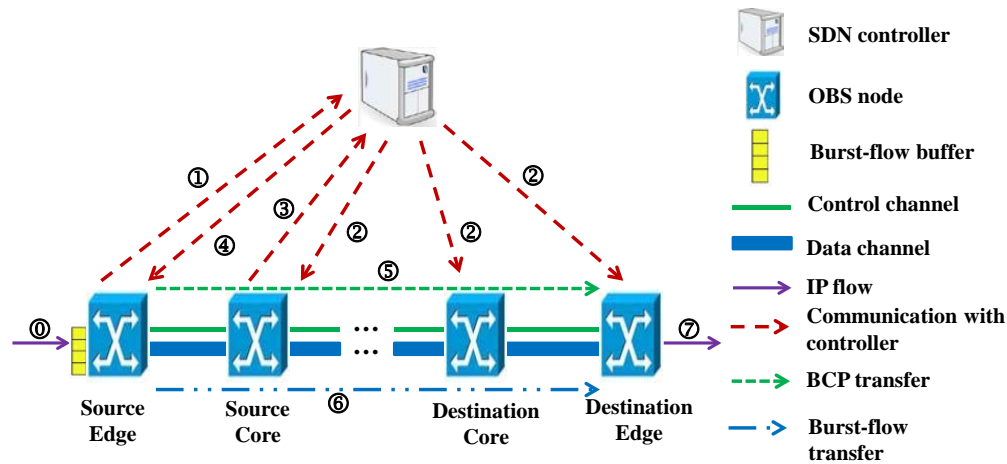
①
④
③
②
②
②
⑤
⓪
…
…
⑦
⑥
Source Edge
Source Core
Destination Core
Destination Edge

SDN controller
OBS node
Burst-flow buffer
Control channel
Data channel
IP flow
Communication with controller
BCP transfer
Burst-flow transfer